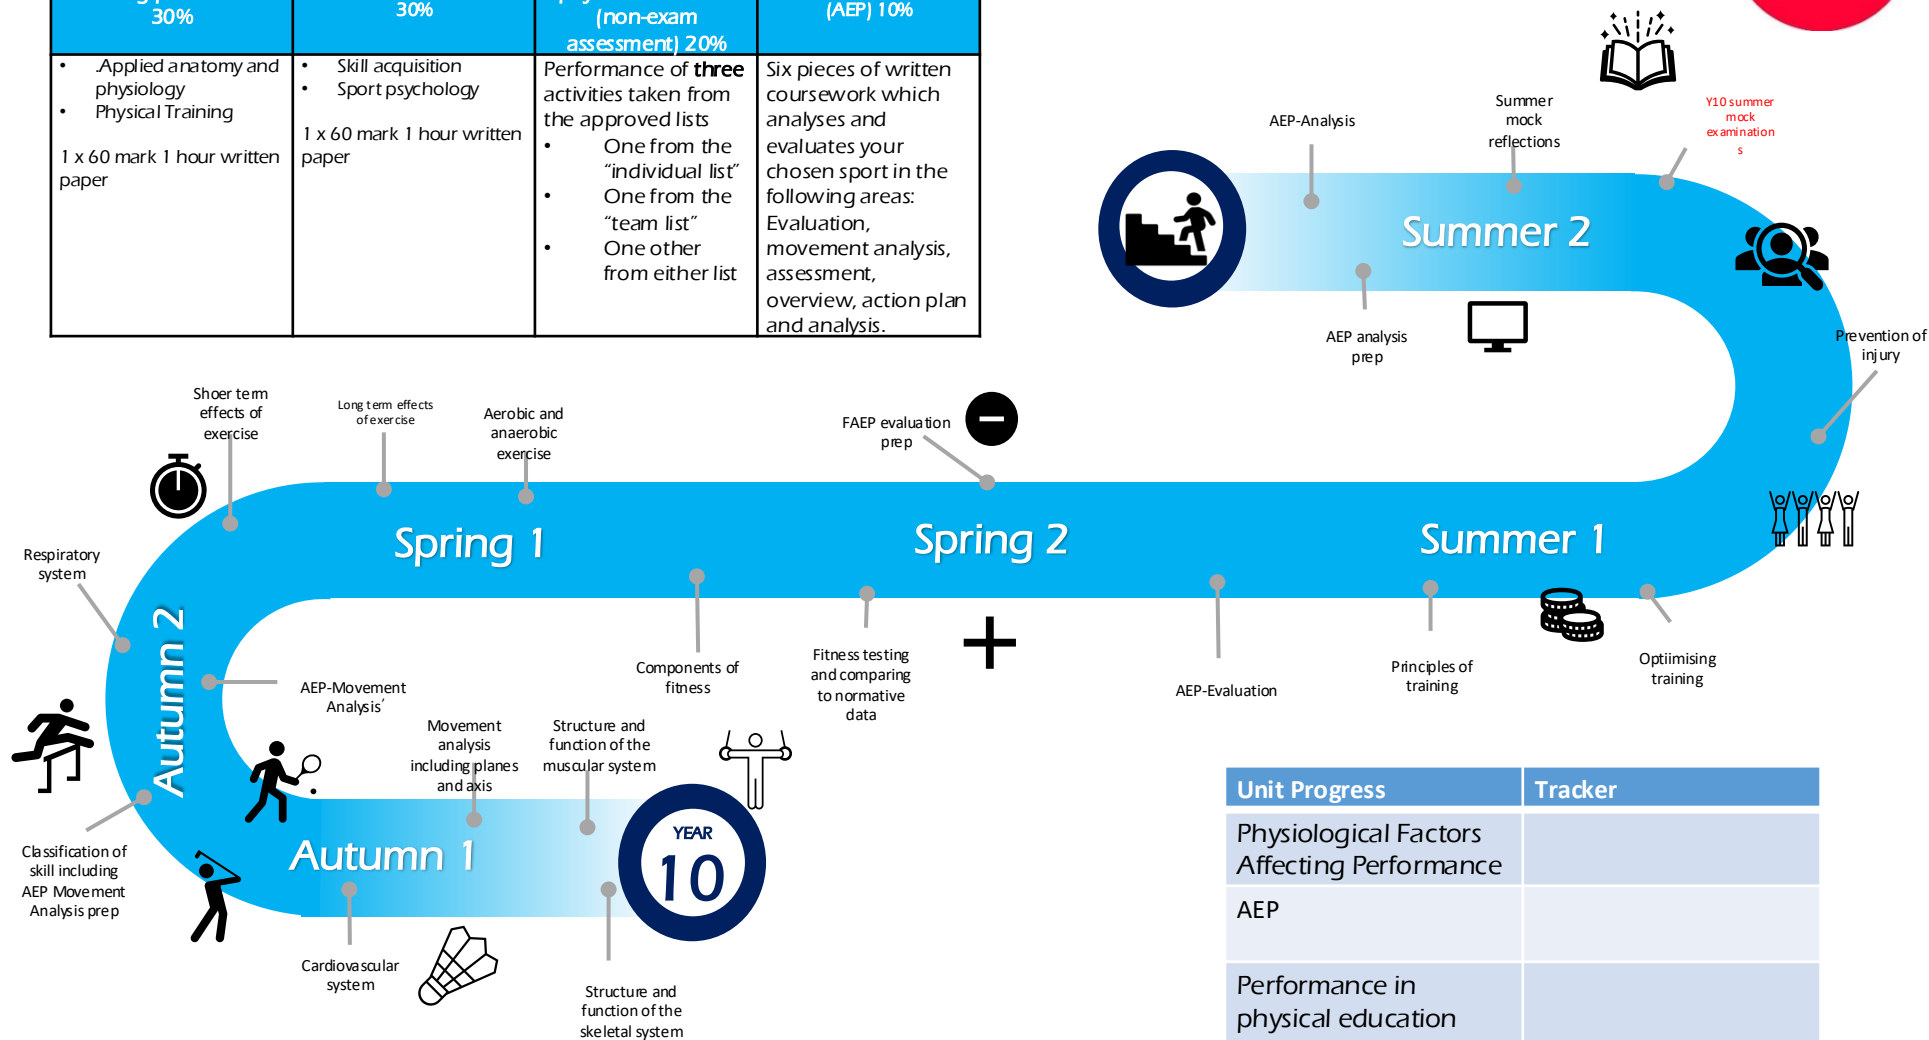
| 30% | 30% | (non-exam assessment) 20% | (AEP) 10% |
|---|---|---|---|
| • .Applied anatomy and physiology<br>• Physical Training<br><br>1 x 60 mark 1 hour written paper | • Skill acquisition<br>• Sport psychology<br><br>1 x 60 mark 1 hour written paper | Performance of **three** activities taken from the approved lists<br>• One from the "individual list"<br>• One from the "team list"<br>• One other from either list | Six pieces of written coursework which analyses and evaluates your chosen sport in the following areas: Evaluation, movement analysis, assessment, overview, action plan and analysis. |

AEP-Analysis

Summer mock reflections

Y10 summer mock examinations

Summer 2

AEP analysis prep

Prevention of injury

Shoer term effects of exercise

Long term effects of exercise

Aerobic and anaerobic exercise

FAEP evaluation prep

Respiratory system

Spring 1

Spring 2

Summer 1

Autumn 2

Components of fitness

Fitness testing and comparing to normative data

AEP-Evaluation

Principles of training

Optiimising training

AEP-Movement Analysis'

Movement analysis including planes and axis

Structure and function of the muscular system

Classification of skill including AEP Movement Analysis prep

Autumn 1

YEAR 10

Cardiovascular system

Structure and function of the skeletal system

| Unit Progress | Tracker |
|---|---|
| Physiological Factors Affecting Performance | |
| AEP | |
| Performance in physical education | |